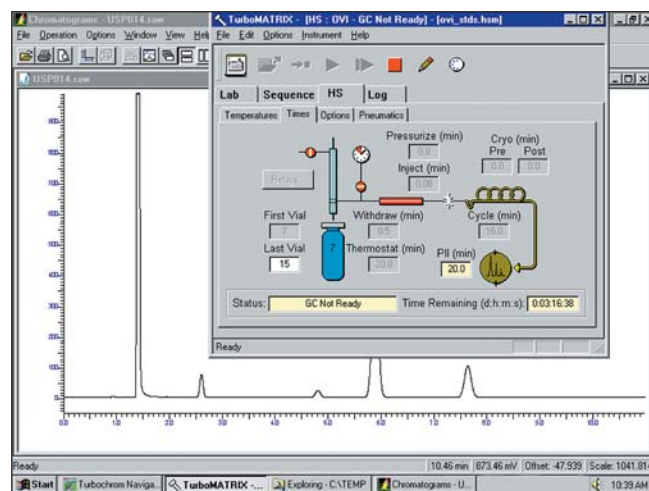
Chromatograms - USP014.raw
File Operation Options Window View Help
USP014.raw

TurboMATRIX - [HS : OVI - GC Not Ready] - [ovi_stds.hsm]
File Edit Options Instrument Help
Lab Sequence HS Log
Temperatures Times Options Pneumatics
Pressurize (min)
0.0
Cryo (min)
Pre Post
0.0 0.0
Inject (min)
0.00
Relays...
First Vial
7
Withdraw (min)
0.5
Cycle (min)
16.0
Last Vial
15
Thermostat (min)
20.0
7
PII (min)
20.0
Status: GC Not Ready
Time Remaining (d:h:m:s): 0:03:16:38
Ready

Ready
10.46 min 873.46 mV Offset: -47.939 Scale: 1041.81
Start Turbochrom Naviga... TurboMATRIX -... Exploring - C:\TEMP Chromatograms - U...
10:39 AM